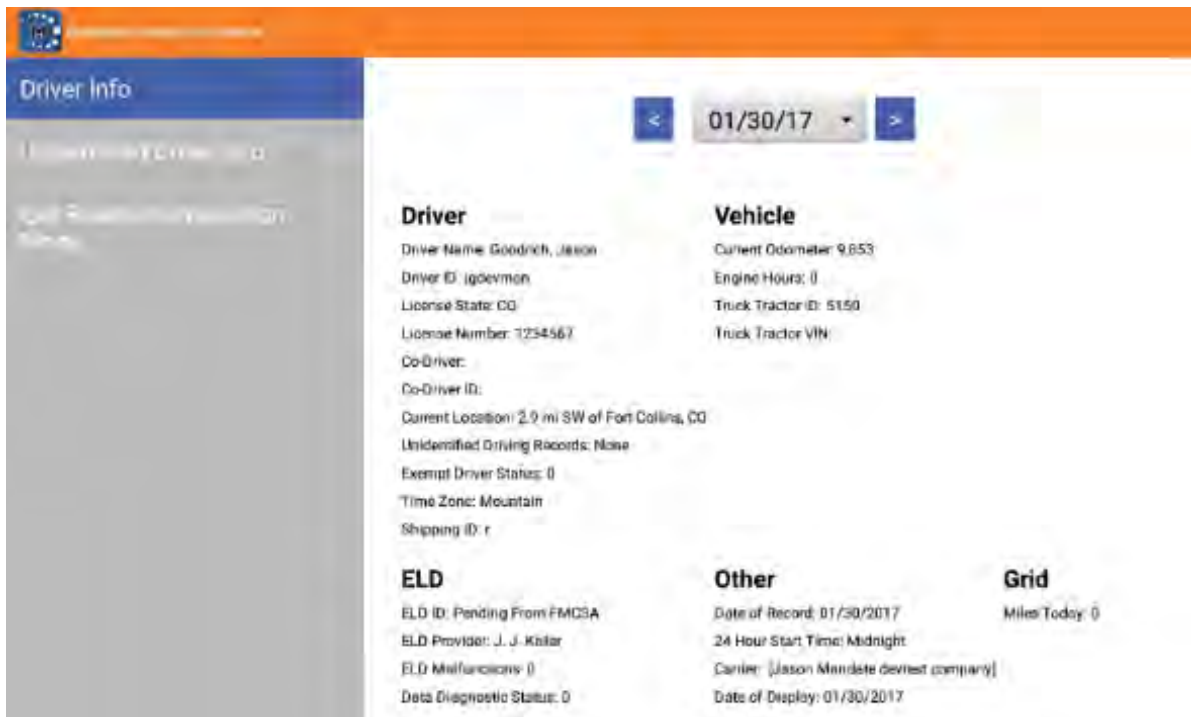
Driver Info

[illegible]

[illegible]

<

01/30/17

>

Driver

Driver Name: Goodrich, Jason

Driver ID: jgdevmon

License State: CO

License Number: 1234567

Co-Driver:

Co-Driver ID:

Current Location: 2.9 mi SW of Fort Collins, CO

Unidentified Driving Records: None

Exempt Driver Status: 0

Time Zone: Mountain

Shipping ID: r

Vehicle

Current Odometer: 9,653

Engine Hours: 0

Truck Tractor ID: 5150

Truck Tractor VIN:

ELD

ELD ID: Pending From FMCSA

ELD Provider: J. J. Keller

ELD Malfunctions: 0

Data Diagnostic Status: 0

Other

Date of Record: 01/30/2017

24 Hour Start Time: Midnight

Carrier: [Jason Mandete devtest company]

Date of Display: 01/30/2017

Grid

Miles Today: 0